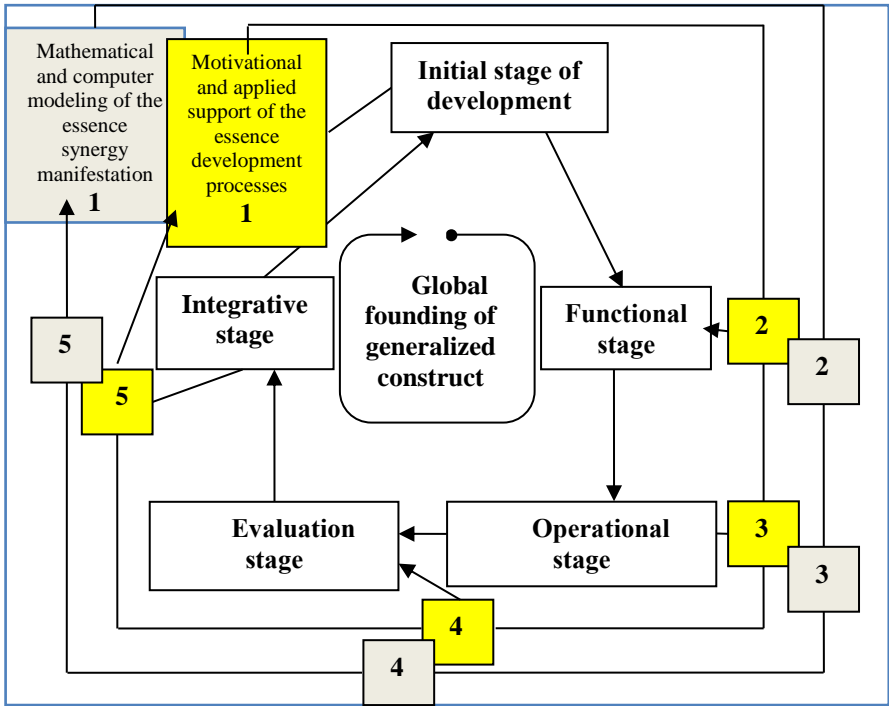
Mathematical and computer modeling of the essence synergy manifestation
1

Motivational and applied support of the essence development processes
1

Initial stage of development

Global founding of generalized construct

Integrative stage

Functional stage

2

2

5

5

Evaluation stage

Operational stage

3

3

4

4